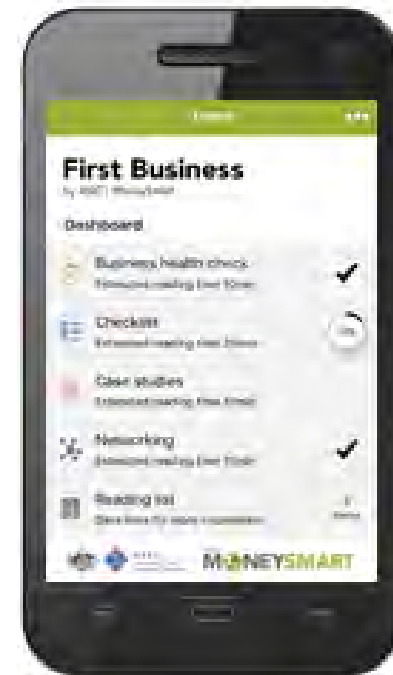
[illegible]

First Business
by ASIC | MoneySmart

Dashboard

Business health check
Estimated reading time 10min

Checklist
Estimated reading time 20min

Case studies
Estimated reading time 10min

Networking
Estimated reading time 10min

Reading list
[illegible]

MONEYSMART